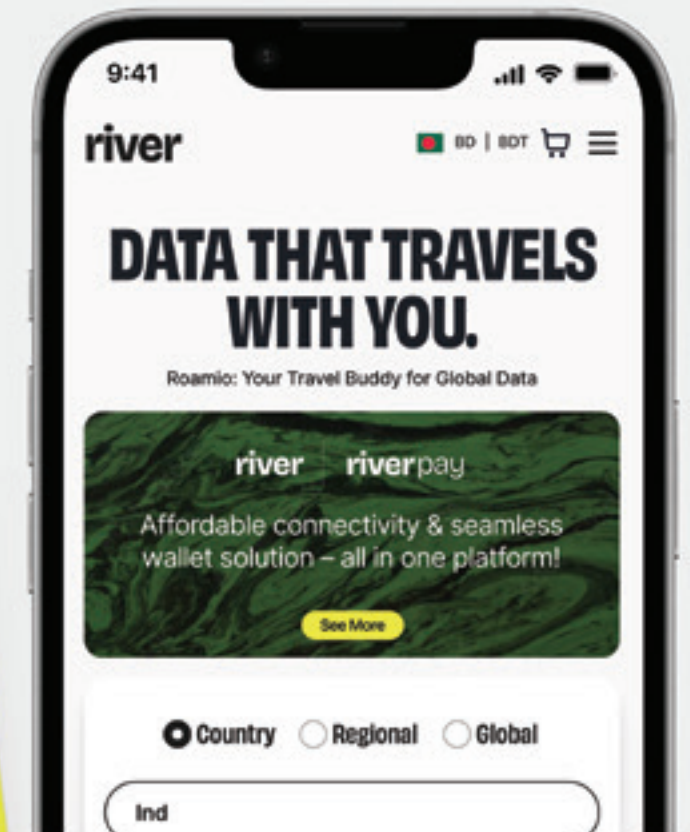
9:41

river

BD | BDT

DATA THAT TRAVELS WITH YOU.

Roamio: Your Travel Buddy for Global Data

river riverpay

Affordable connectivity & seamless wallet solution – all in one platform!

See More

Country Regional Global

Ind